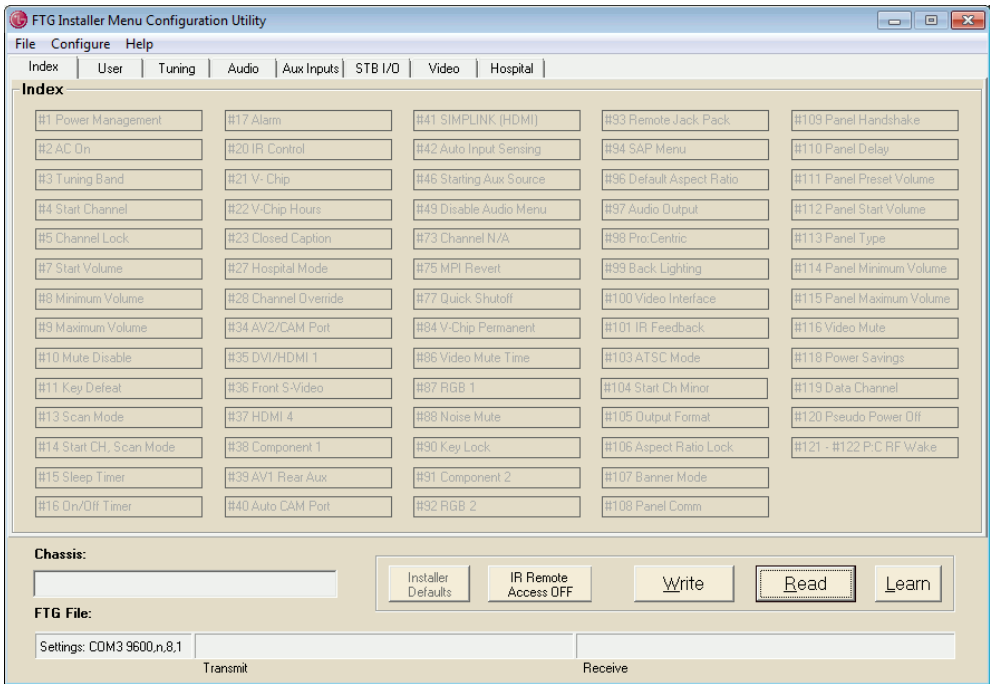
FTG Installer Menu Configuration Utility

File Configure Help

Index | User | Tuning | Audio | Aux Inputs | STB I/O | Video | Hospital

Index

#1 Power Management
#2 AC On
#3 Tuning Band
#4 Start Channel
#5 Channel Lock
#7 Start Volume
#8 Minimum Volume
#9 Maximum Volume
#10 Mute Disable
#11 Key Defeat
#13 Scan Mode
#14 Start CH, Scan Mode
#15 Sleep Timer
#16 On/Off Timer

#17 Alarm
#20 IR Control
#21 V- Chip
#22 V-Chip Hours
#23 Closed Caption
#27 Hospital Mode
#28 Channel Override
#34 AV2/CAM Port
#35 DVI/HDMI 1
#36 Front S-Video
#37 HDMI 4
#38 Component 1
#39 AV1 Rear Aux
#40 Auto CAM Port

#41 SIMPLINK (HDMI)
#42 Auto Input Sensing
#46 Starting Aux Source
#49 Disable Audio Menu
#73 Channel N/A
#75 MPI Revert
#77 Quick Shutoff
#84 V-Chip Permanent
#86 Video Mute Time
#87 RGB 1
#88 Noise Mute
#90 Key Lock
#91 Component 2
#92 RGB 2

#93 Remote Jack Pack
#94 SAP Menu
#96 Default Aspect Ratio
#97 Audio Output
#98 Pro:Centric
#99 Back Lighting
#100 Video Interface
#101 IR Feedback
#103 ATSC Mode
#104 Start Ch Minor
#105 Output Format
#106 Aspect Ratio Lock
#107 Banner Mode
#108 Panel Comm

#109 Panel Handshake
#110 Panel Delay
#111 Panel Preset Volume
#112 Panel Start Volume
#113 Panel Type
#114 Panel Minimum Volume
#115 Panel Maximum Volume
#116 Video Mute
#118 Power Savings
#119 Data Channel
#120 Pseudo Power Off
#121 - #122 P:C RF Wake

Chassis:

FTG File:

Installer Defaults
IR Remote Access OFF
Write
Read
Learn

Settings: COM3 9600,n,8,1
Transmit
Receive